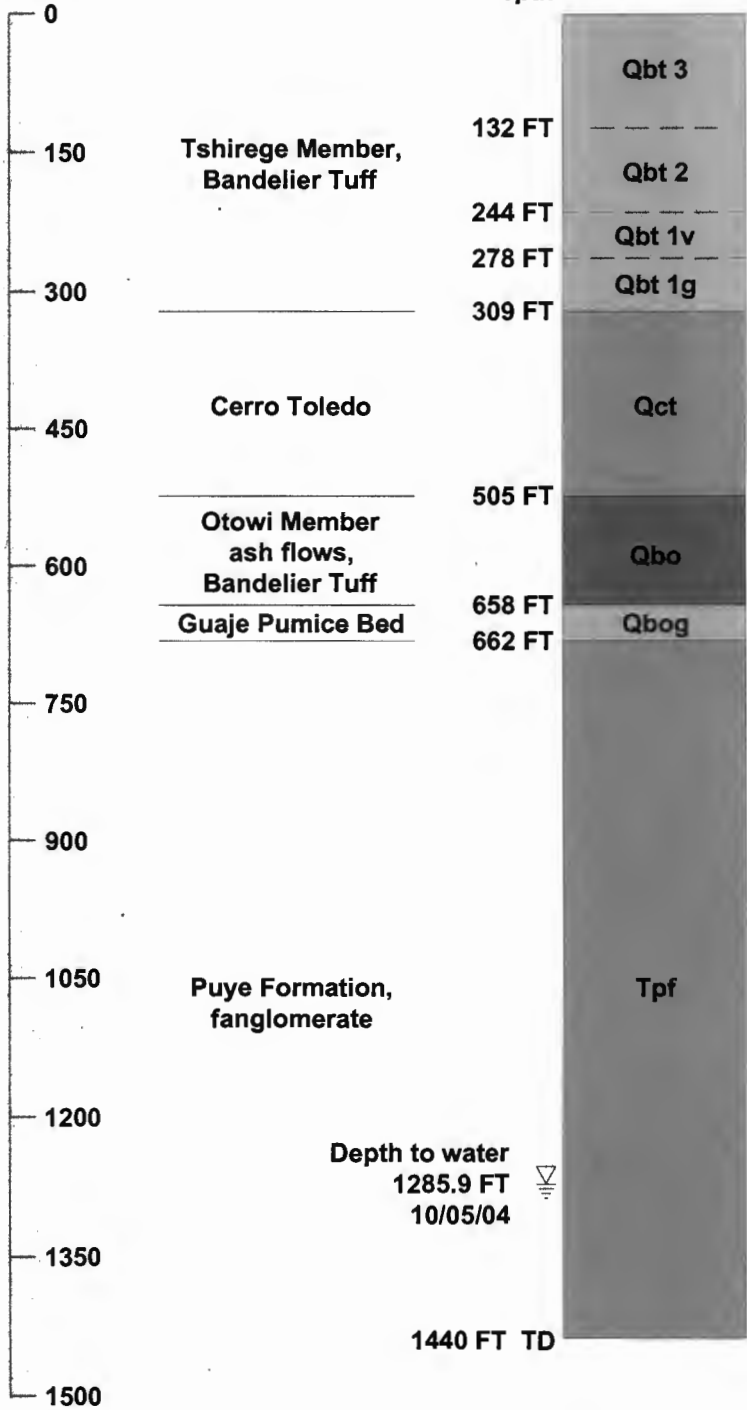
0
150
300
450
600
750
900
1050
1200
1350
1500

Tshirege Member, Bandelier Tuff

Cerro Toledo

Otowi Member ash flows, Bandelier Tuff

Guaje Pumice Bed

Puye Formation, fanglomerate

Depth to water
1285.9 FT
10/05/04

132 FT
244 FT
278 FT
309 FT
505 FT
658 FT
662 FT
1440 FT TD

Qbt 3
Qbt 2
Qbt 1v
Qbt 1g
Qct
Qbo
Qbog
Tpf